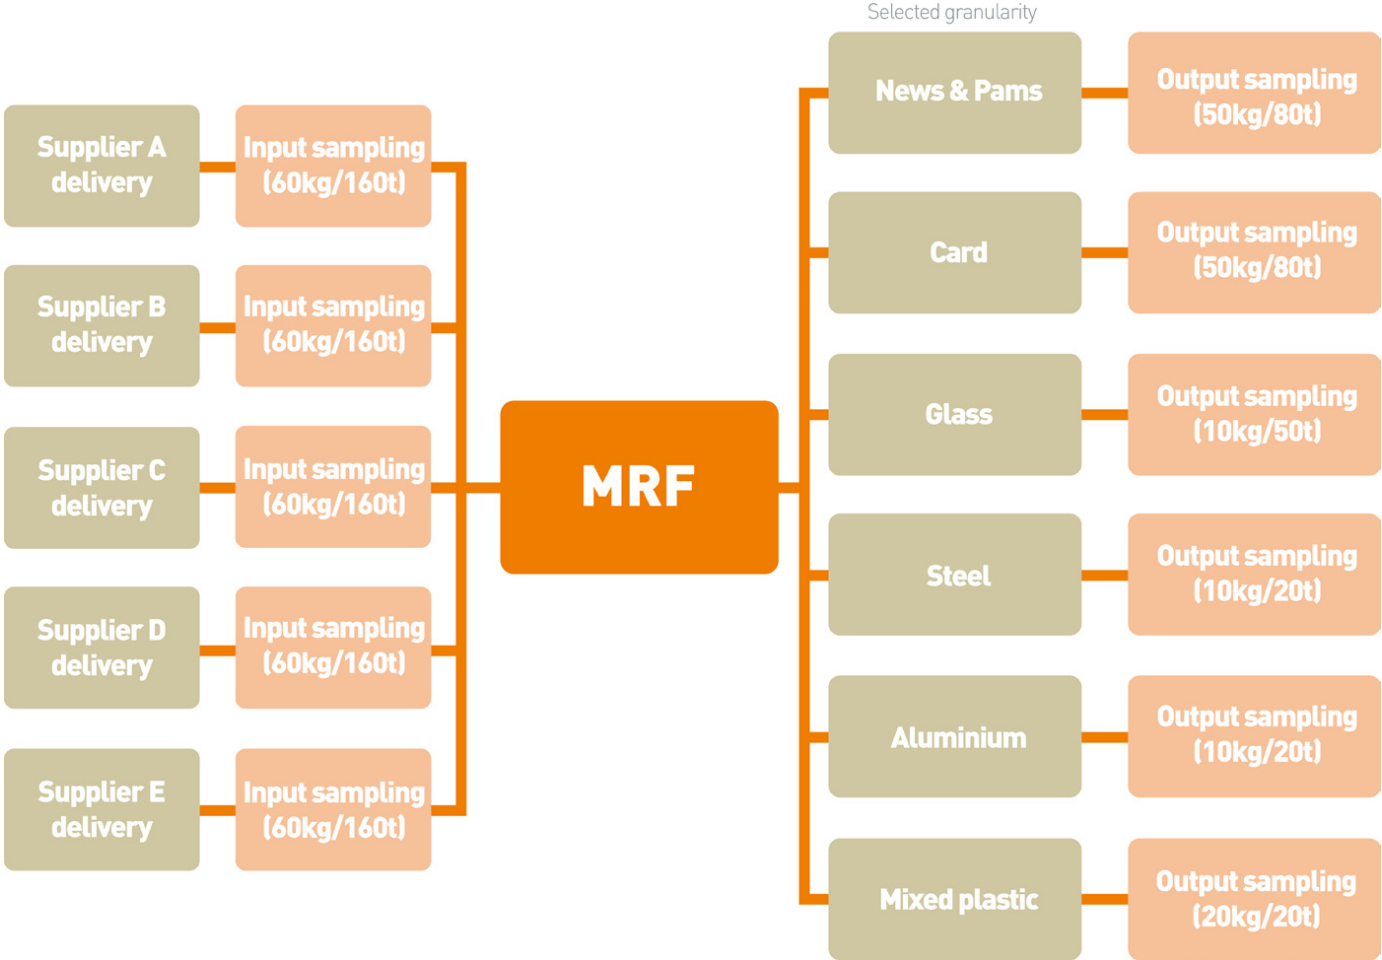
Selected granularity

Supplier A delivery

Input sampling (60kg/160t)

Supplier B delivery

Input sampling (60kg/160t)

Supplier C delivery

Input sampling (60kg/160t)

Supplier D delivery

Input sampling (60kg/160t)

Supplier E delivery

Input sampling (60kg/160t)

MRF

News & Pams

Output sampling (50kg/80t)

Card

Output sampling (50kg/80t)

Glass

Output sampling (10kg/50t)

Steel

Output sampling (10kg/20t)

Aluminium

Output sampling (10kg/20t)

Mixed plastic

Output sampling (20kg/20t)